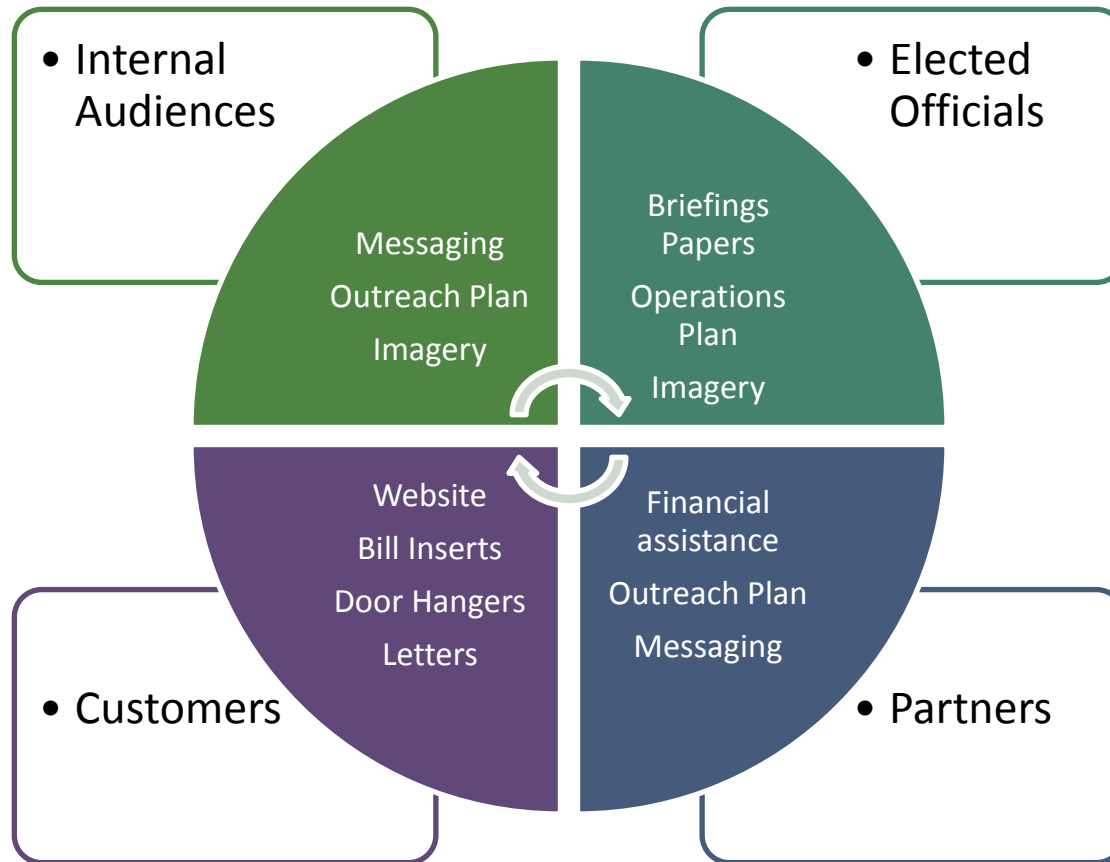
• Internal Audiences

• Elected Officials

Messaging
Outreach Plan
Imagery

Briefings Papers
Operations Plan
Imagery

Website
Bill Inserts
Door Hangers
Letters

Financial assistance
Outreach Plan
Messaging

• Customers

• Partners